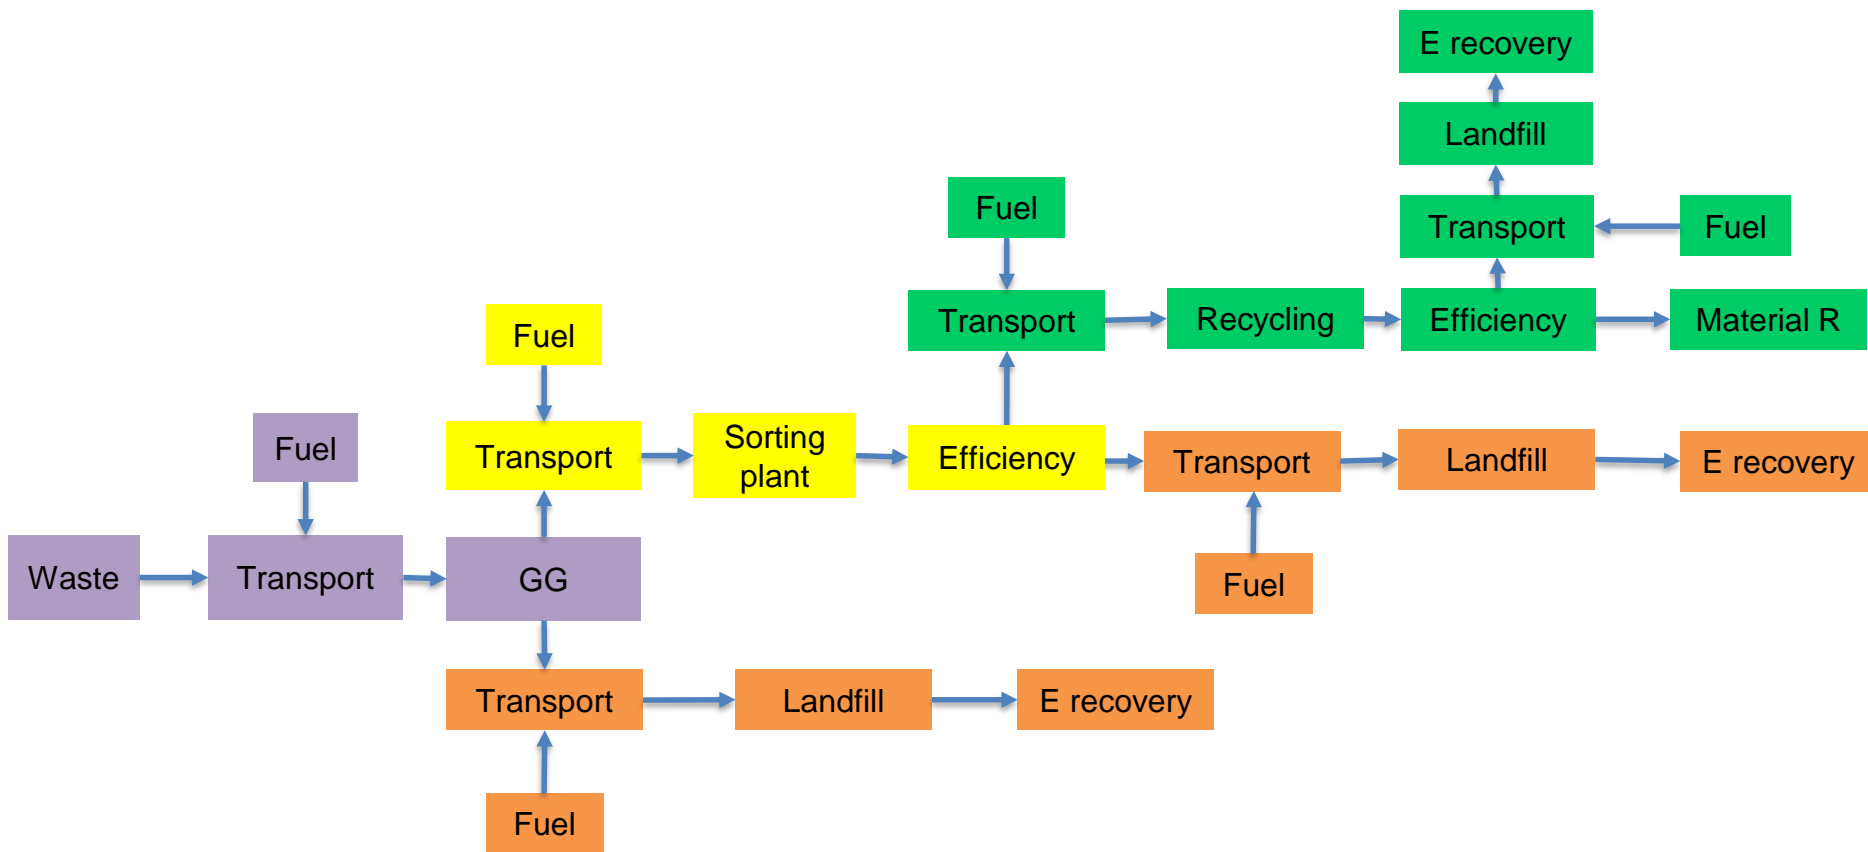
E recovery

Landfill

Transport

Fuel

Fuel

Transport

Recycling

Efficiency

Material R

Fuel

Fuel

Transport

Sorting plant

Efficiency

Transport

Landfill

E recovery

Waste

Transport

GG

Fuel

Transport

Landfill

E recovery

Fuel